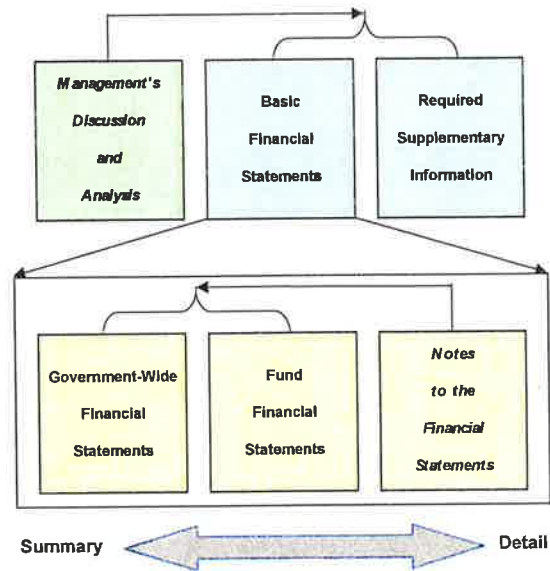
Management's Discussion and Analysis

Basic Financial Statements

Required Supplementary Information

Government-Wide Financial Statements

Fund Financial Statements

Notes to the Financial Statements

Summary

Detail